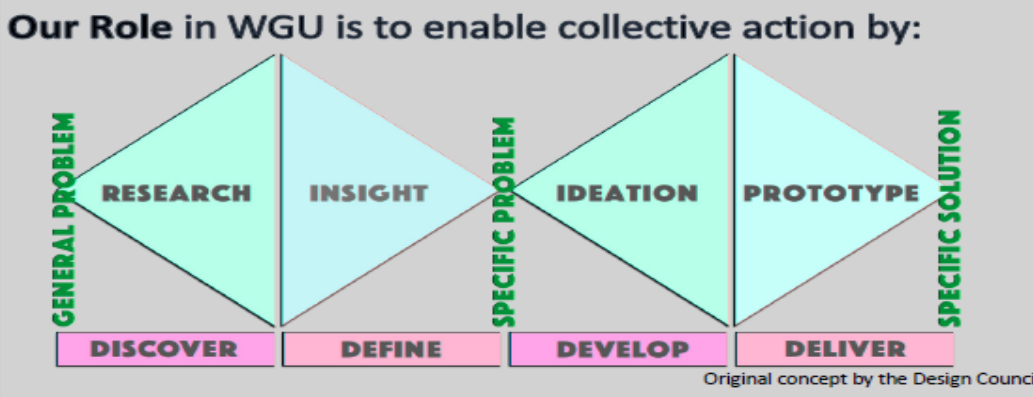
**Our Role** in WGU is to enable collective action by:

GENERAL PROBLEM

RESEARCH

INSIGHT

SPECIFIC PROBLEM

IDEATION

PROTOTYPE

SPECIFIC SOLUTION

DISCOVER

DEFINE

DEVELOP

DELIVER

Original concept by the Design Counci